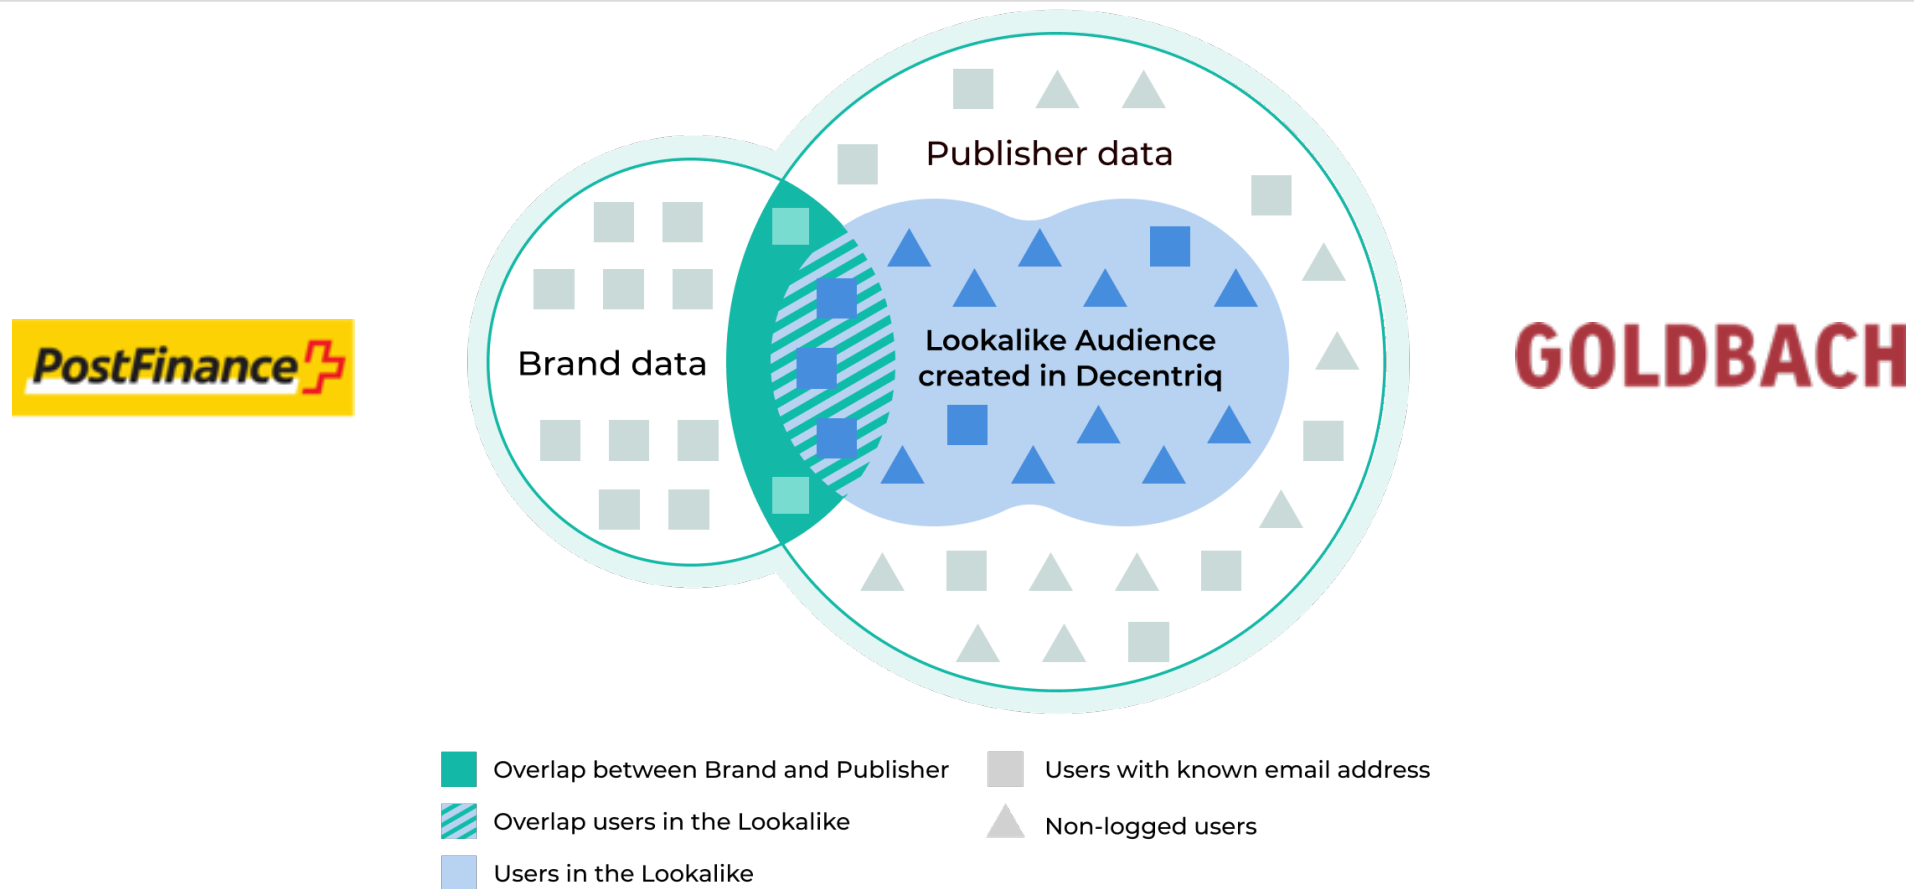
PostFinance

Publisher data

Brand data

Lookalike Audience created in Decentriq

GOLDBACH

Overlap between Brand and Publisher

Overlap users in the Lookalike

Users in the Lookalike

Users with known email address

Non-logged users